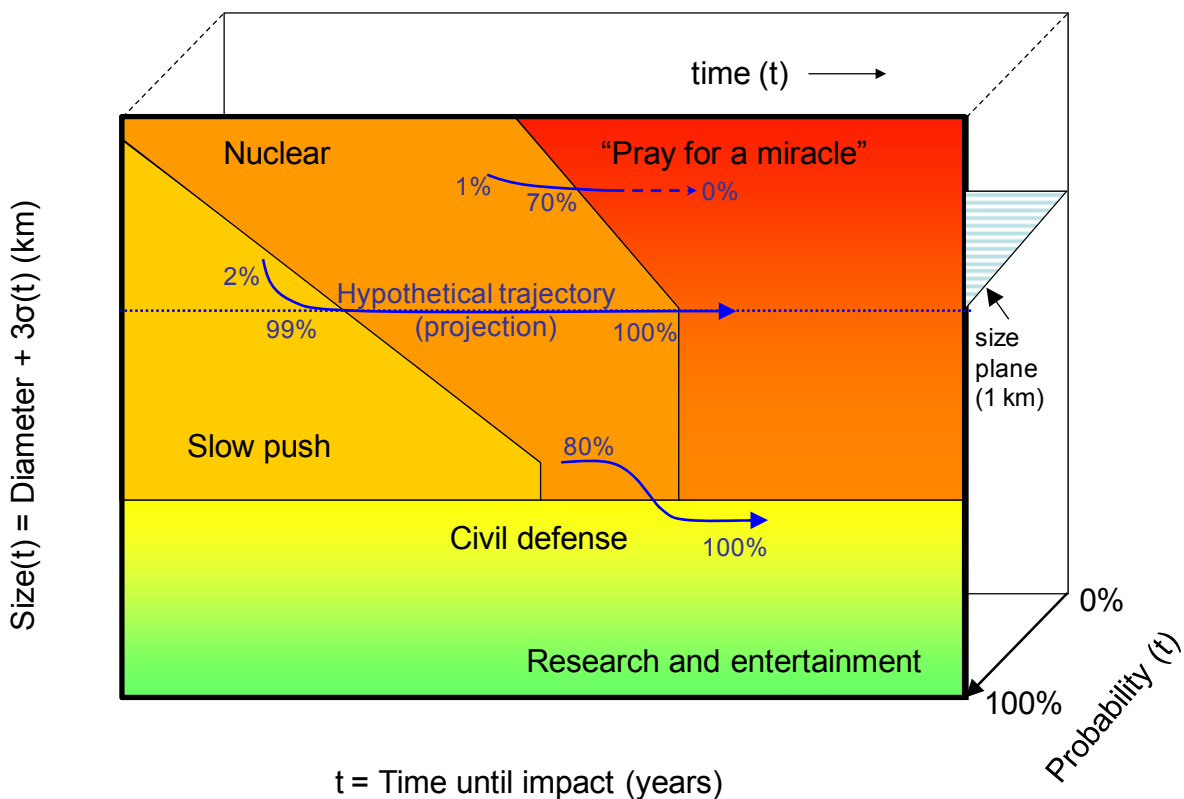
time (t)

Nuclear

"Pray for a miracle"

1%

70%

0%

2%

Hypothetical trajectory (projection)

99%

100%

size plane (1 km)

Slow push

80%

Civil defense

100%

Research and entertainment

0%

100%

Probability ($t$)

Size(t) = Diameter + 3σ(t) (km)

t = Time until impact (years)